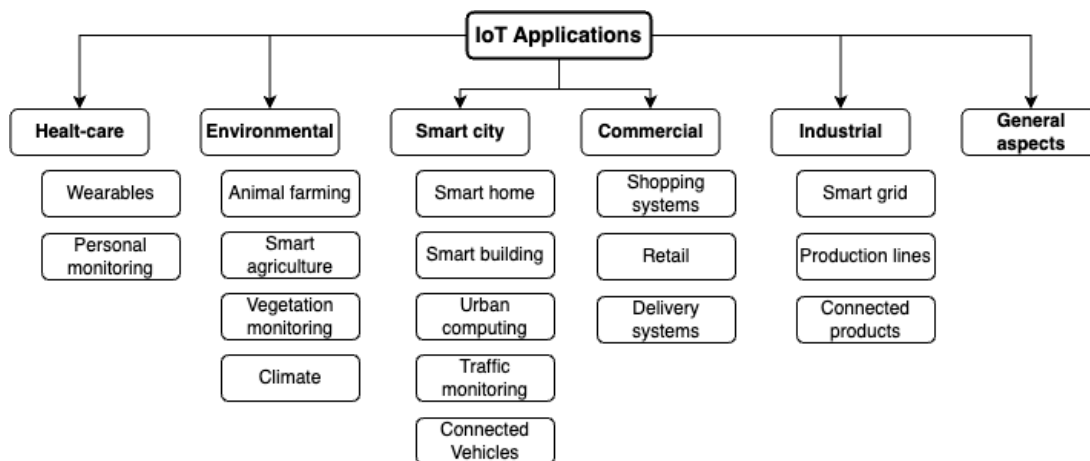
IoT Applications

Healt-care
Wearables
Personal monitoring

Environmental
Animal farming
Smart agriculture
Vegetation monitoring
Climate

Smart city
Smart home
Smart building
Urban computing
Traffic monitoring
Connected Vehicles

Commercial
Shopping systems
Retail
Delivery systems

Industrial
Smart grid
Production lines
Connected products

General aspects